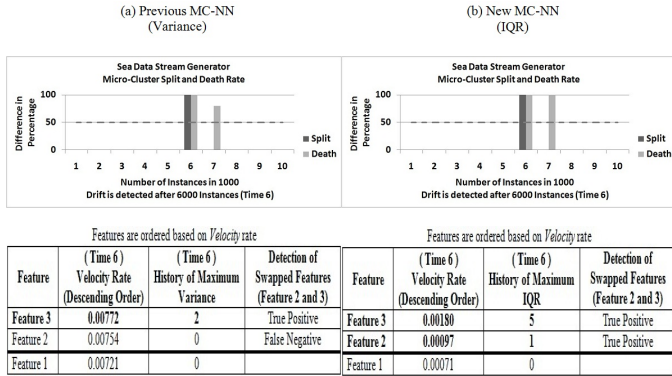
(a) Previous MC-NN
(Variance)

Sea Data Stream Generator
Micro-Cluster Split and Death Rate

Difference in Percentage

100
50
0

1 2 3 4 5 6 7 8 9 10

Split
Death

Number of Instances in 1000
Drift is detected after 6000 Instances (Time 6)

(b) New MC-NN
(IQR)

Sea Data Stream Generator
Micro-Cluster Split and Death Rate

Difference in Percentage

100
50
0

1 2 3 4 5 6 7 8 9 10

Split
Death

Number of Instances in 1000
Drift is detected after 6000 Instances (Time 6)

Features are ordered based on *Velocity* rate

| Feature | ( Time 6 ) Velocity Rate (Descending Order) | ( Time 6 ) History of Maximum Variance | Detection of Swapped Features (Feature 2 and 3) |
|---|---|---|---|
| Feature 3 | 0.00772 | 2 | True Positive |
| Feature 2 | 0.00754 | 0 | False Negative |
| Feature 1 | 0.00721 | 0 | |

Features are ordered based on *Velocity* rate

| Feature | ( Time 6 ) Velocity Rate (Descending Order) | ( Time 6 ) History of Maximum IQR | Detection of Swapped Features (Feature 2 and 3) |
|---|---|---|---|
| Feature 3 | 0.00180 | 5 | True Positive |
| Feature 2 | 0.00097 | 1 | True Positive |
| Feature 1 | 0.00071 | 0 | |